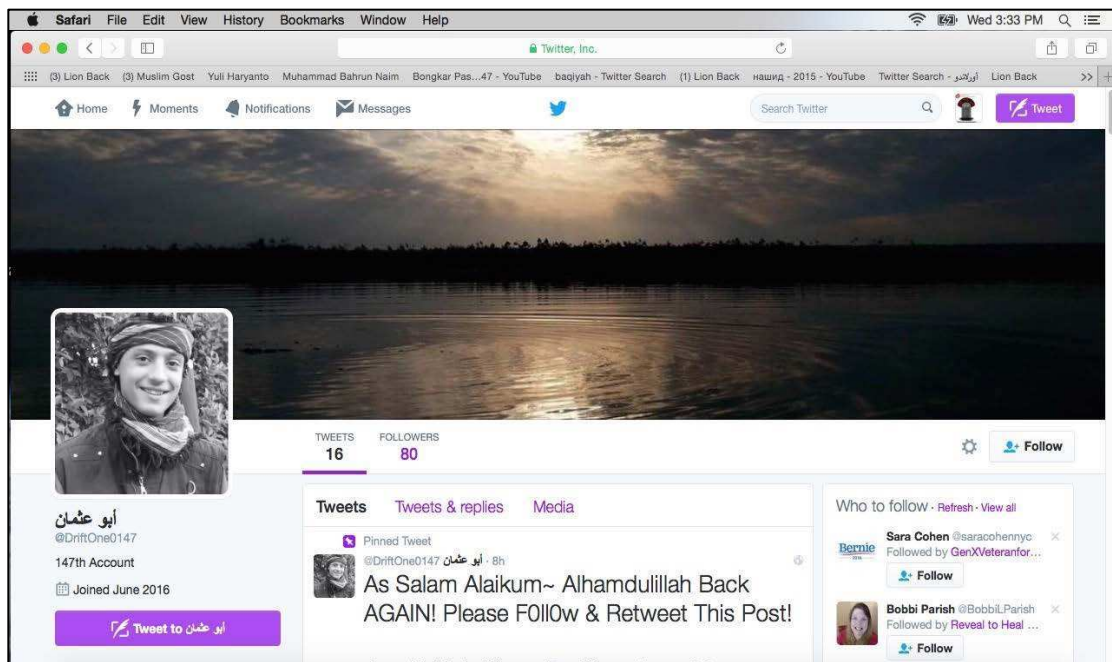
Safari File Edit View History Bookmarks Window Help

Wed 3:33 PM

Twitter, Inc.

(3) Lion Back (3) Muslim Gost Yuli Haryanto Muhammad Bahrun Naim Bongkar Pas...47 - YouTube baqiyah - Twitter Search (1) Lion Back нашид - 2015 - YouTube Twitter Search - أورلاندو Lion Back

Home Moments Notifications Messages

Search Twitter

Tweet

TWEETS 16 FOLLOWERS 80

Follow

أبو عثمان
@DriftOne0147

147th Account

Joined June 2016

Tweet to أبو عثمان

Tweets Tweets & replies Media

Pinned Tweet

أبو عثمان @DriftOne0147 · 8h

As Salam Alaikum~ Alhamdulillah Back AGAIN! Please F0ll0w & Retweet This Post!

Who to follow · Refresh · View all

Bernie

Sara Cohen @saracohennyc
Followed by GenXVeteranfor...
Follow

Bobbi Parish @BobbiLParish
Followed by Reveal to Heal ...
Follow